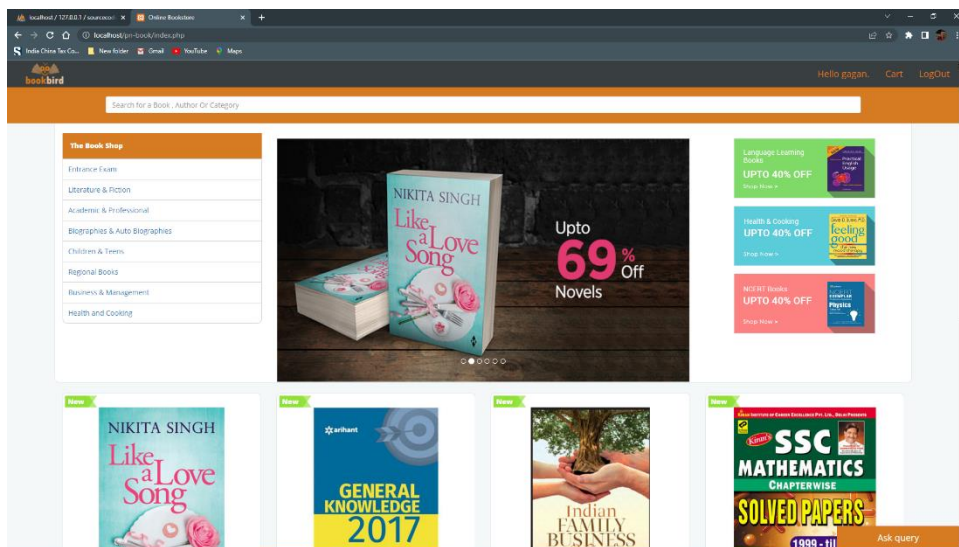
localhost / 127.0.0.1 / sourcecod ×
Online Bookstore ×
+
localhost/pn-book/index.php
India China Tax Co...
New folder
Gmail
YouTube
Maps

bookbird
Hello gagan.
Cart
LogOut

Search for a Book , Author Or Category

The Book Shop
Entrance Exam
Literature & Fiction
Academic & Professional
Biographies & Auto Biographies
Children & Teens
Regional Books
Business & Management
Health and Cooking

NIKITA SINGH
Like a Love Song
Upto
69 % Off
Novels

Language Learning Books
UPTO 40% OFF
Shop Now »
Practical English Usage

Health & Cooking
UPTO 40% OFF
Shop Now »
feeling good

NCERT Books
UPTO 40% OFF
Shop Now »
NCERT EXEMPLAR Physics

New
NIKITA SINGH
Like a Love Song

New
arihant
GENERAL KNOWLEDGE
2017

New
Indian FAMILY BUSINESS

New
KIRAN INSTITUTE OF CAREER EXCELLENCE PVT. LTD., DELHI PRESENTS
Kiran's SSC
MATHEMATICS
CHAPTERWISE
SOLVED PAPERS
1999 - till

Ask query